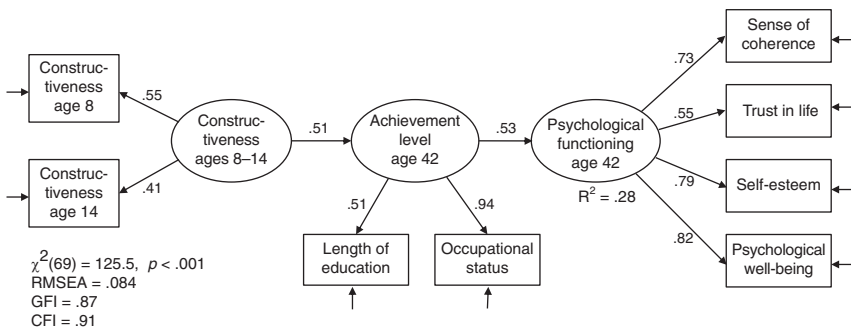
Constructiveness age 8

.55

Constructiveness ages 8–14

.51

Achievement level age 42

.53

Psychological functioning age 42

$R^2$ = .28

.73

Sense of coherence

.55

Trust in life

.79

Self-esteem

.82

Psychological well-being

Constructiveness age 14

.41

.51

.94

Length of education

Occupational status

$\chi^2(69) = 125.5$, $p < .001$
RMSEA = .084
GFI = .87
CFI = .91